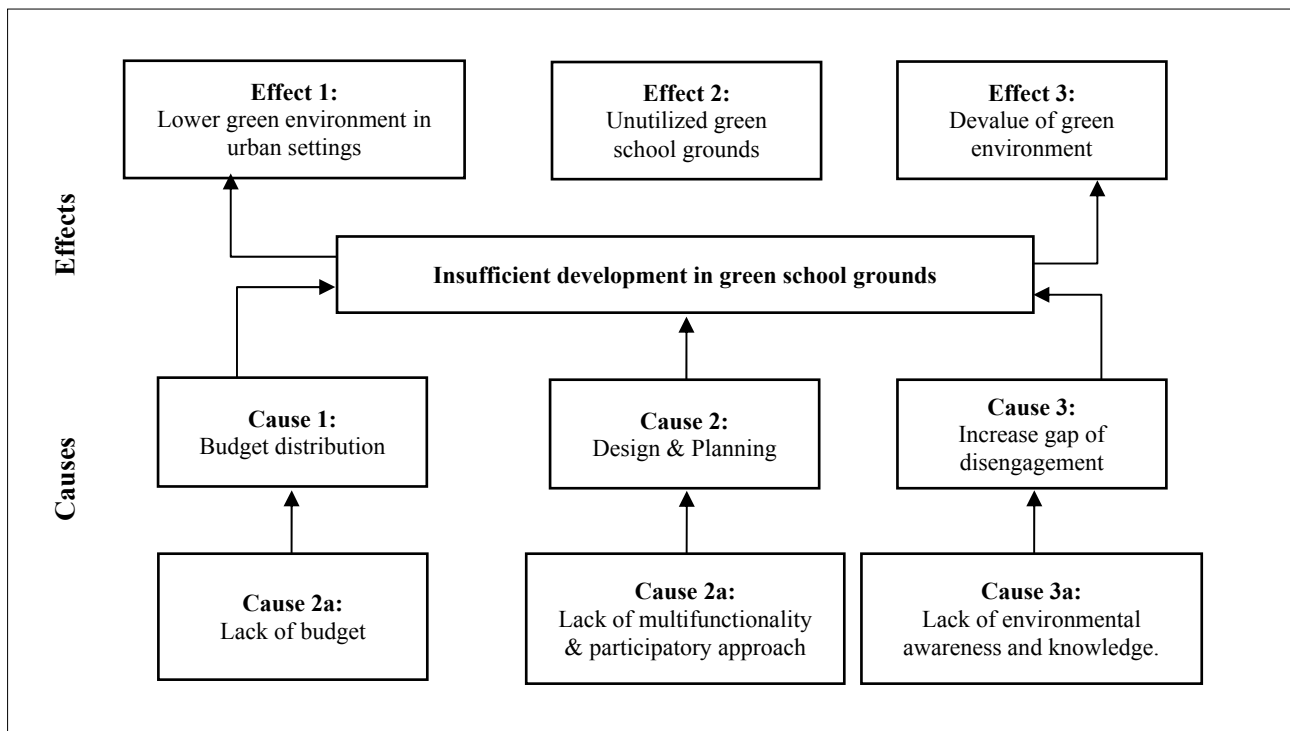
Effect 1:
Lower green environment in urban settings

Effect 2:
Unutilized green school grounds

Effect 3:
Devalue of green environment

Effects

Insufficient development in green school grounds

Causes

Cause 1:
Budget distribution

Cause 2:
Design & Planning

Cause 3:
Increase gap of disengagement

Cause 2a:
Lack of budget

Cause 2a:
Lack of multifunctionality & participatory approach

Cause 3a:
Lack of environmental awareness and knowledge.